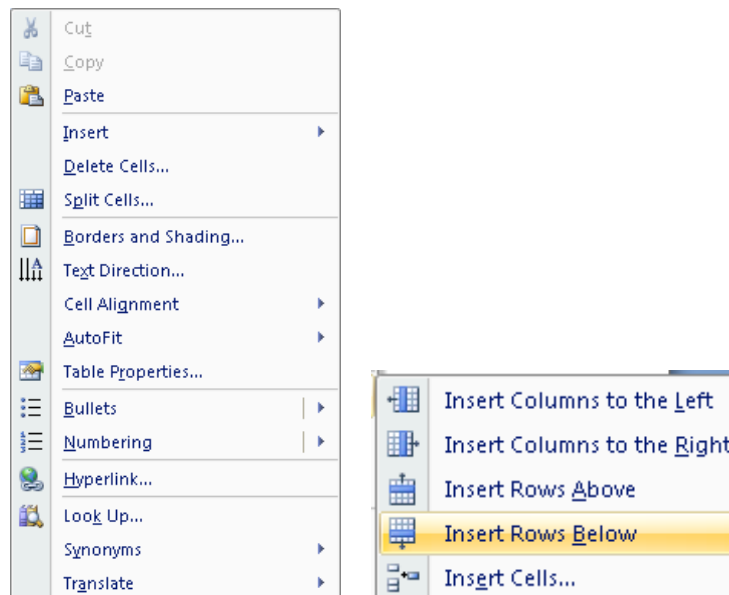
Cut
Copy
Paste
Insert
Delete Cells...
Split Cells...
Borders and Shading...
Text Direction...
Cell Alignment
AutoFit
Table Properties...
Bullets
Numbering
Hyperlink...
Look Up...
Synonyms
Translate

Insert Columns to the Left
Insert Columns to the Right
Insert Rows Above
Insert Rows Below
Insert Cells...